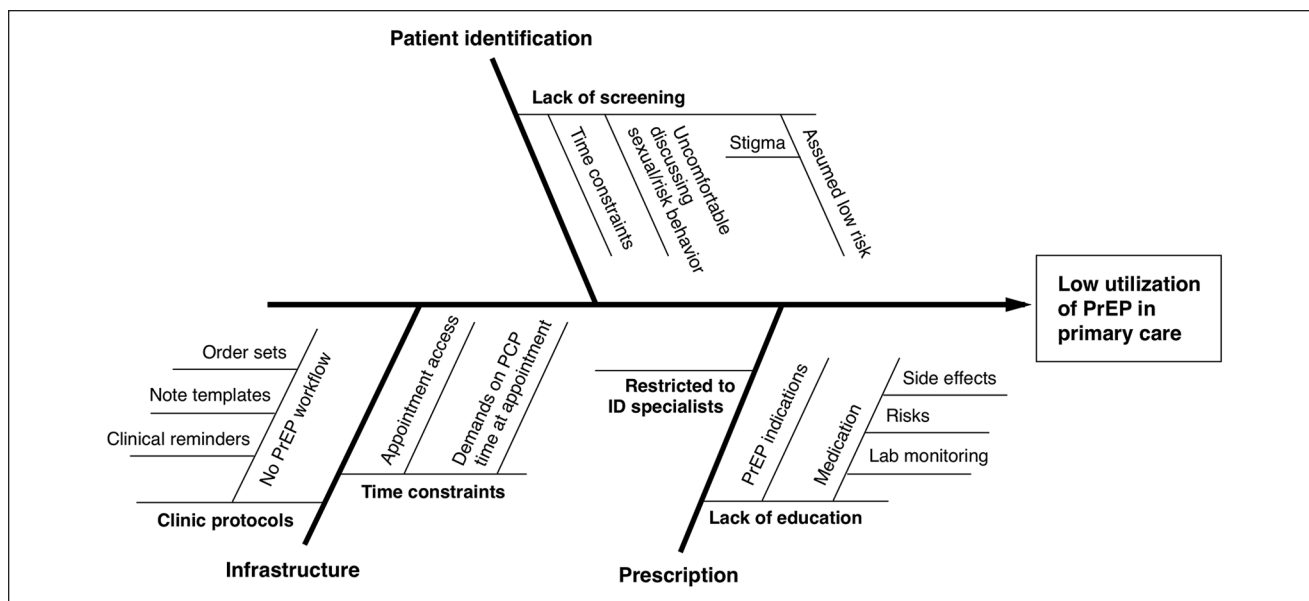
Patient identification

Lack of screening

Time constraints

Uncomfortable discussing sexual/risk behavior

Stigma

Assumed low risk

Low utilization of PrEP in primary care

Order sets

Note templates

Clinical reminders

No PrEP workflow

Clinic protocols

Appointment access

Demands on PCP time at appointment

Time constraints

Infrastructure

Restricted to ID specialists

PrEP indications

Medication

Side effects

Risks

Lab monitoring

Lack of education

Prescription